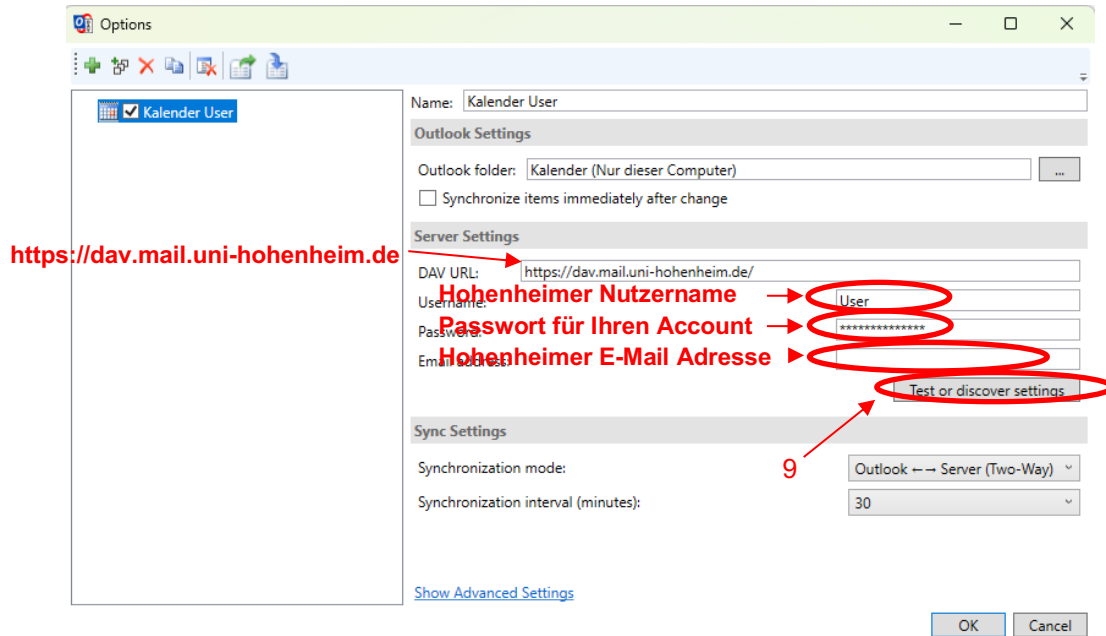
Options

Kalender User

Name: Kalender User

Outlook Settings

Outlook folder: Kalender (Nur dieser Computer) ...

Synchronize items immediately after change

Server Settings

https://dav.mail.uni-hohenheim.de

DAV URL: https://dav.mail.uni-hohenheim.de/

Username: User Hohenheimer Nutzername

Password: ************** Passwort für Ihren Account

Email address: Hohenheimer E-Mail Adresse

Test or discover settings

9

Sync Settings

Synchronization mode: Outlook ←→ Server (Two-Way)

Synchronization interval (minutes): 30

Show Advanced Settings

OK Cancel